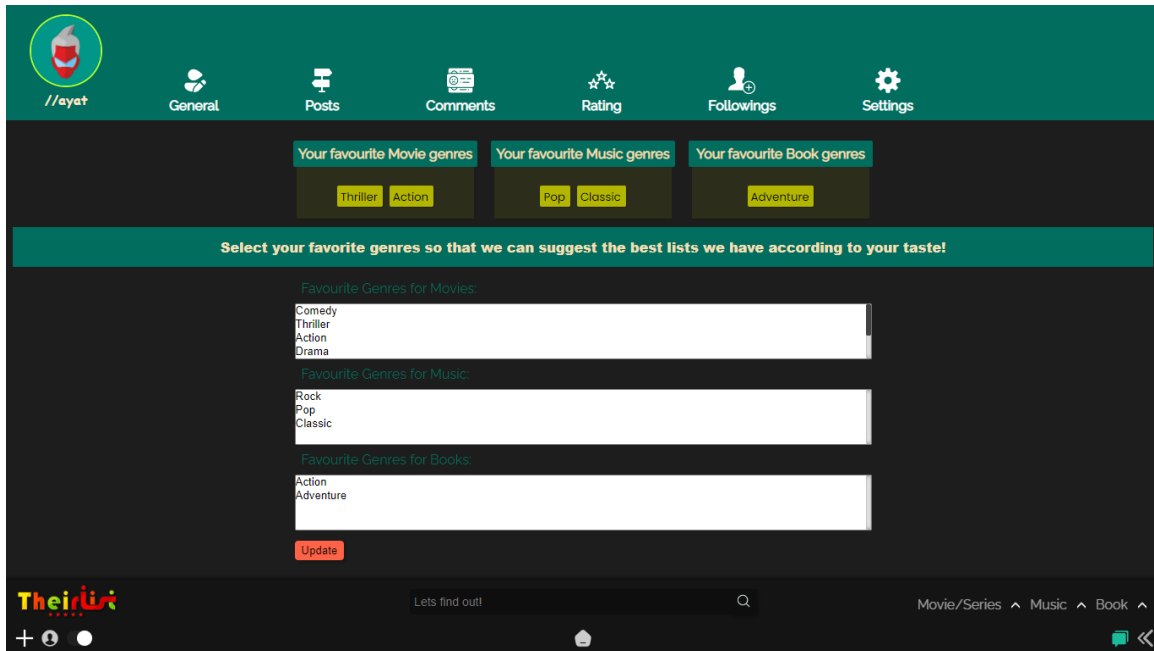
//ayat

General
Posts
Comments
Rating
Followings
Settings

Your favourite Movie genres
Thriller Action

Your favourite Music genres
Pop Classic

Your favourite Book genres
Adventure

Select your favorite genres so that we can suggest the best lists we have according to your taste!

Favourite Genres for Movies:
Comedy
Thriller
Action
Drama

Favourite Genres for Music:
Rock
Pop
Classic

Favourite Genres for Books:
Action
Adventure

Update

Theirlist

Lets find out!

Movie/Series Music Book